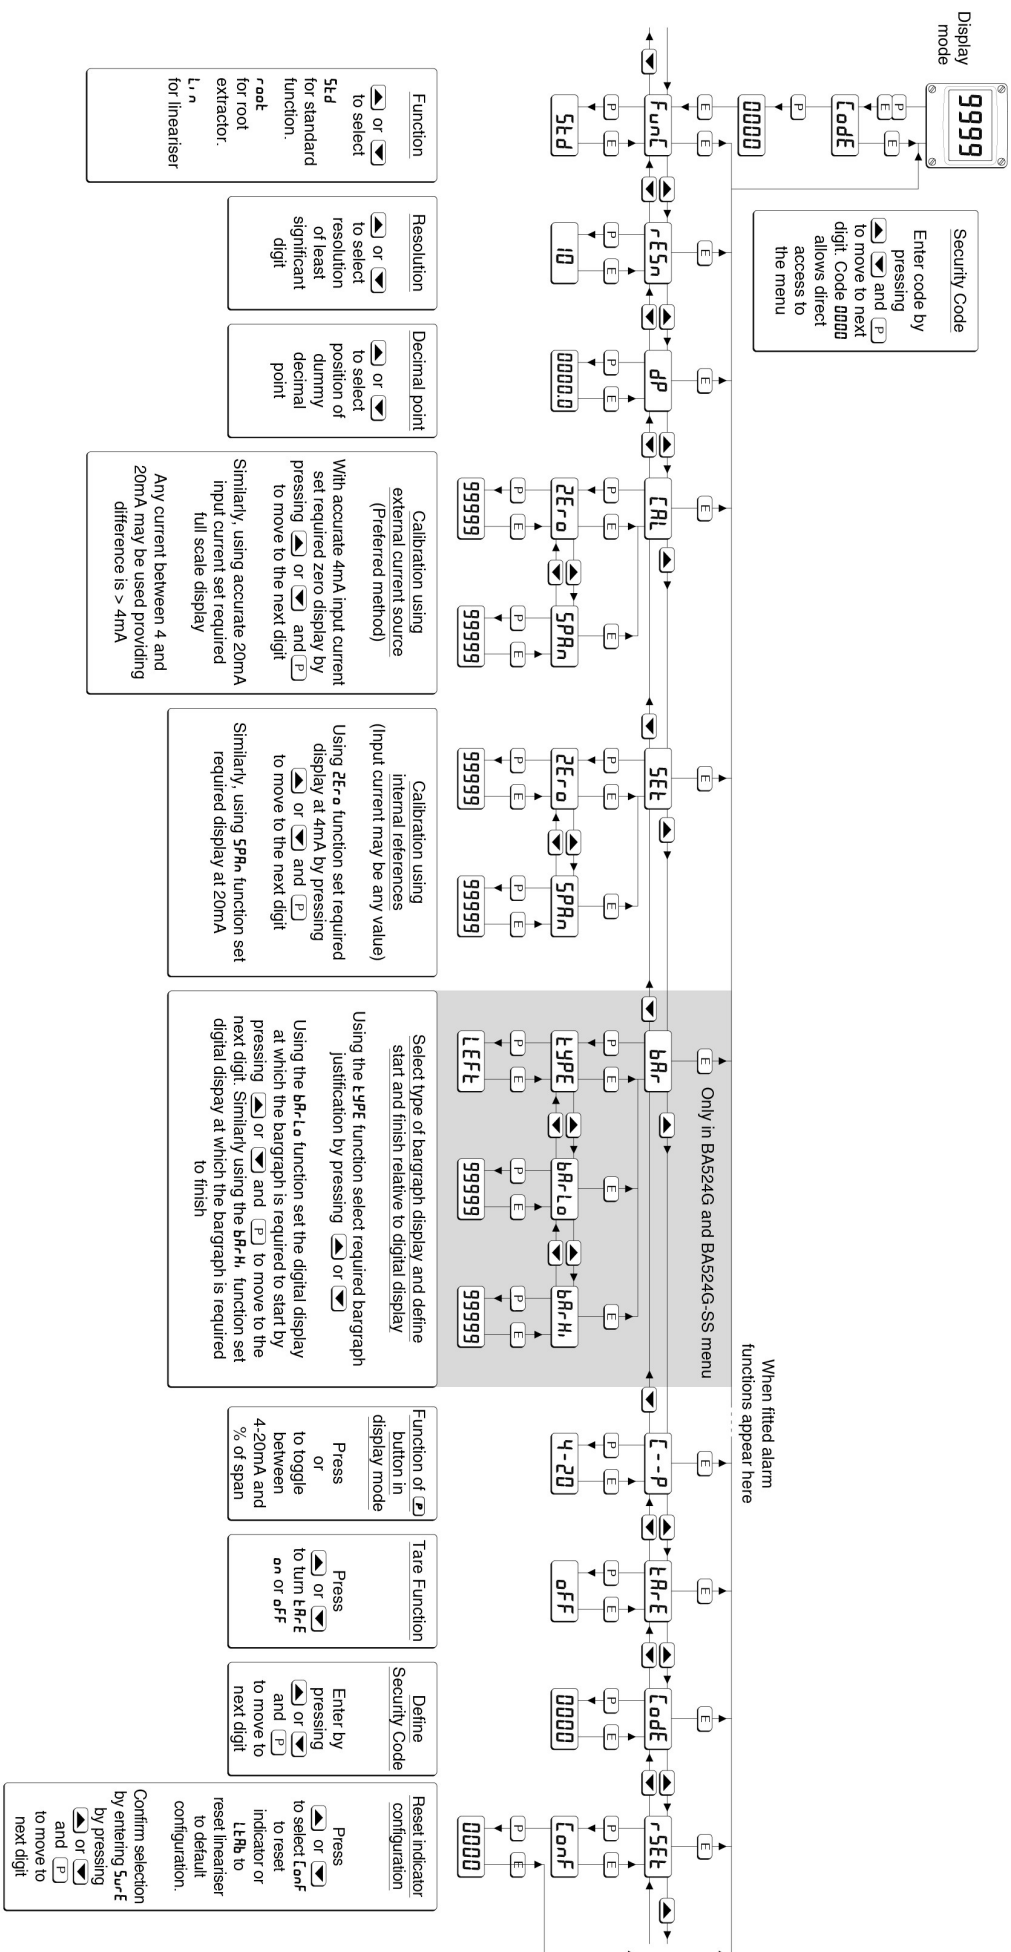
Display mode

9999

CodE

0000

FunC

Std

Function

▲ or ▼ to select

Std for standard function.

root for root extractor.

Lin for lineariser

Security Code

Enter code by pressing ▲ ▼ and P to move to next digit. Code 0000 allows direct access to the menu

rESn

10

Resolution

▲ or ▼ to select resolution of least significant digit

dP

0000.0

Decimal point

▲ or ▼ to select position of dummy decimal point

CAL

ZEro

9999

SPAn

9999

Calibration using external current source (Preferred method)

With accurate 4mA input current set required zero display by pressing ▲ or ▼ and P to move to the next digit

Similarly, using accurate 20mA input current set required full scale display

Any current between 4 and 20mA may be used providing difference is > 4mA

SEt

ZEro

9999

SPAn

9999

Calibration using internal references (Input current may be any value)

Using ZEro function set required display at 4mA by pressing ▲ or ▼ and P to move to the next digit

Similarly, using SPAn function set required display at 20mA

bAr

Only in BA524G and BA524G-SS menu

tYPE

LEFt

bAr-Lo

9999

bAr-Hi

9999

Select type of bargraph display and define start and finish relative to digital display

Using the tYPE function select required bargraph justification by pressing ▲ or ▼

Using the bAr-Lo function set the digital display at which the bargraph is required to start by pressing ▲ or ▼ and P to move to the next digit. Similarly using the bAr-Hi function set digital dispay at which the bargraph is required to finish

When fitted alarm functions appear here

C--P

4-20

Function of P button in display mode

Press or to toggle between 4-20mA and % of span

tArE

oFF

Tare Function

Press ▲ or ▼ to turn tArE on or oFF

CodE

0000

Define Security Code

Enter by pressing ▲ or ▼ and P to move to next digit

rSEt

ConF

0000

Reset indicator configuration

Press ▲ or ▼ to select ConF to reset indicator or LtAb to reset lineariser to default configuration.

Confirm selection by entering SurE by pressing ▲ or ▼ and P to move to next digit